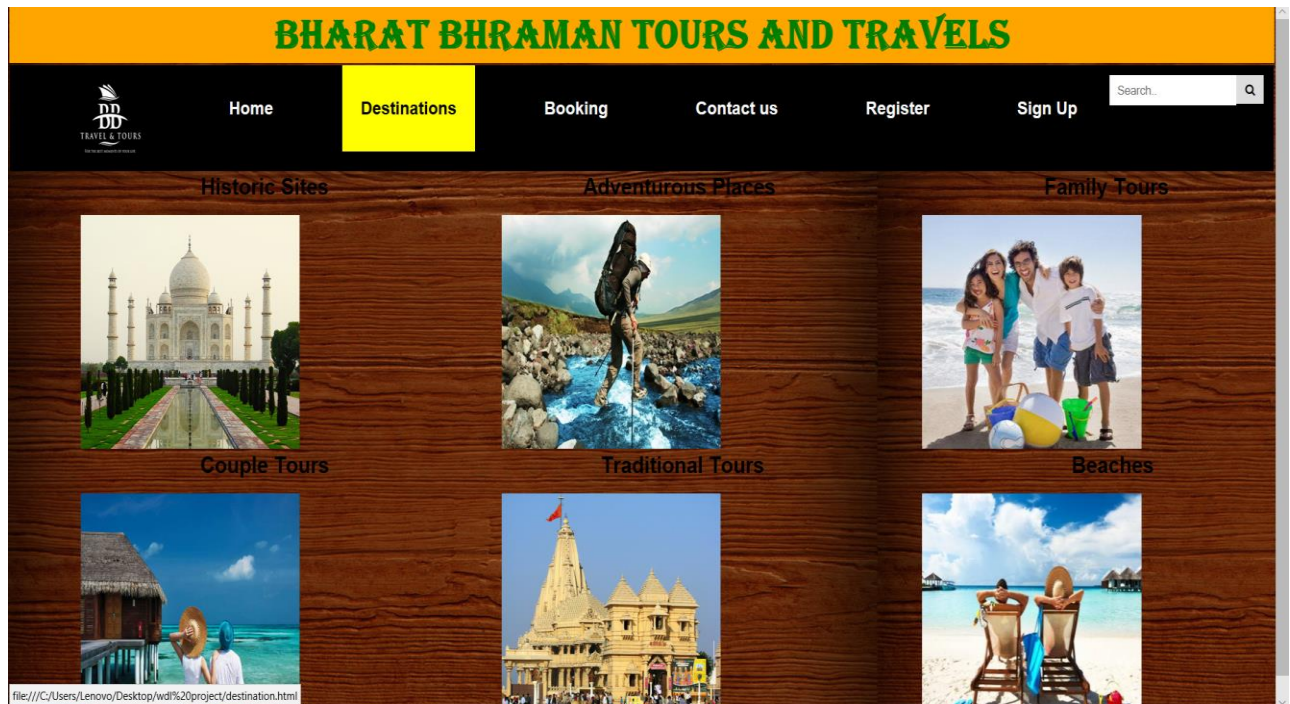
BHARAT BHRAMAN TOURS AND TRAVELS

DD
TRAVEL & TOURS
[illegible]

Home
Destinations
Booking
Contact us
Register
Sign Up

Search..

Historic Sites
Adventurous Places
Family Tours

Couple Tours
Traditional Tours
Beaches

file:///C:/Users/Lenovo/Desktop/wdl%20project/destination.html